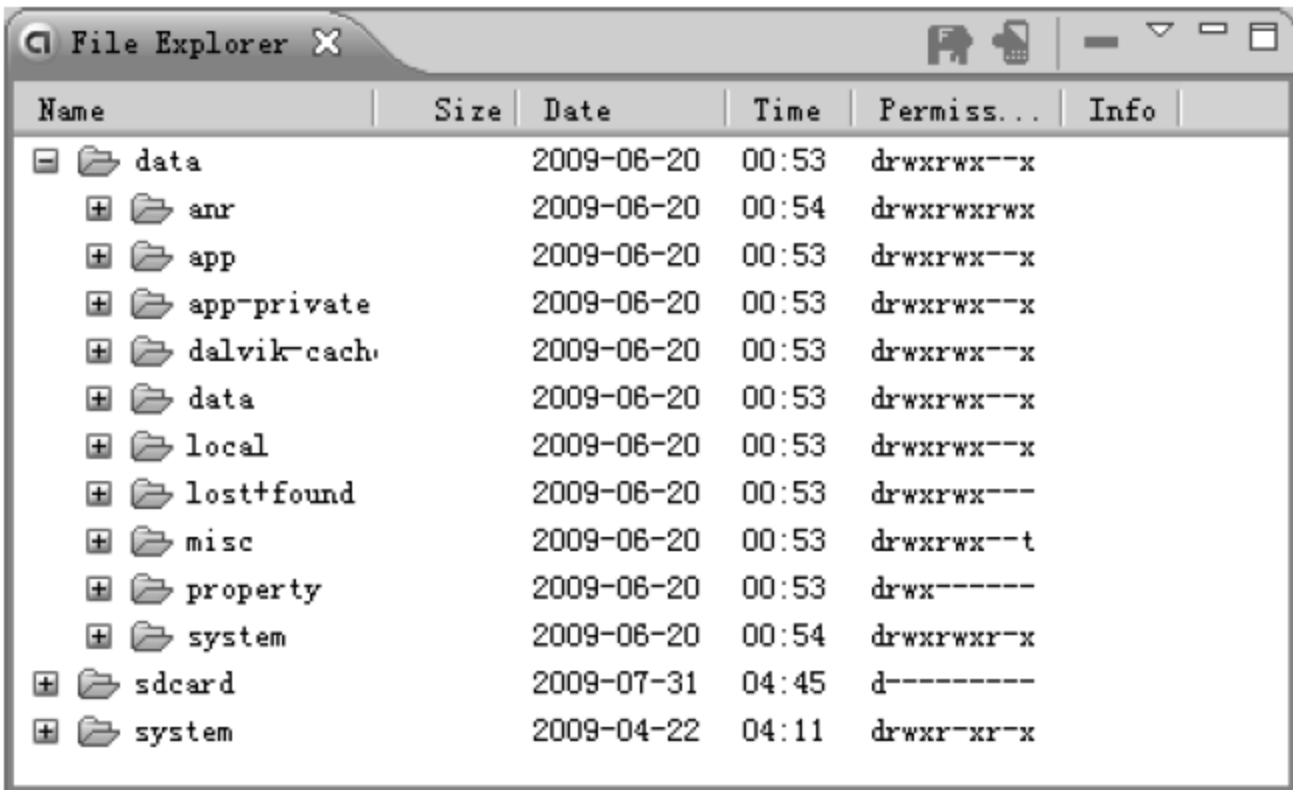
File Explorer

| Name | Size | Date | Time | Permiss... | Info |
|---|---|---|---|---|---|
| data | | 2009-06-20 | 00:53 | drwxrwx--x | |
| anr | | 2009-06-20 | 00:54 | drwxrwxrwx | |
| app | | 2009-06-20 | 00:53 | drwxrwx--x | |
| app-private | | 2009-06-20 | 00:53 | drwxrwx--x | |
| dalvik-cach | | 2009-06-20 | 00:53 | drwxrwx--x | |
| data | | 2009-06-20 | 00:53 | drwxrwx--x | |
| local | | 2009-06-20 | 00:53 | drwxrwx--x | |
| lost+found | | 2009-06-20 | 00:53 | drwxrwx--- | |
| misc | | 2009-06-20 | 00:53 | drwxrwx--t | |
| property | | 2009-06-20 | 00:53 | drwx------ | |
| system | | 2009-06-20 | 00:54 | drwxrwxr-x | |
| sdcard | | 2009-07-31 | 04:45 | d--------- | |
| system | | 2009-04-22 | 04:11 | drwxr-xr-x | |